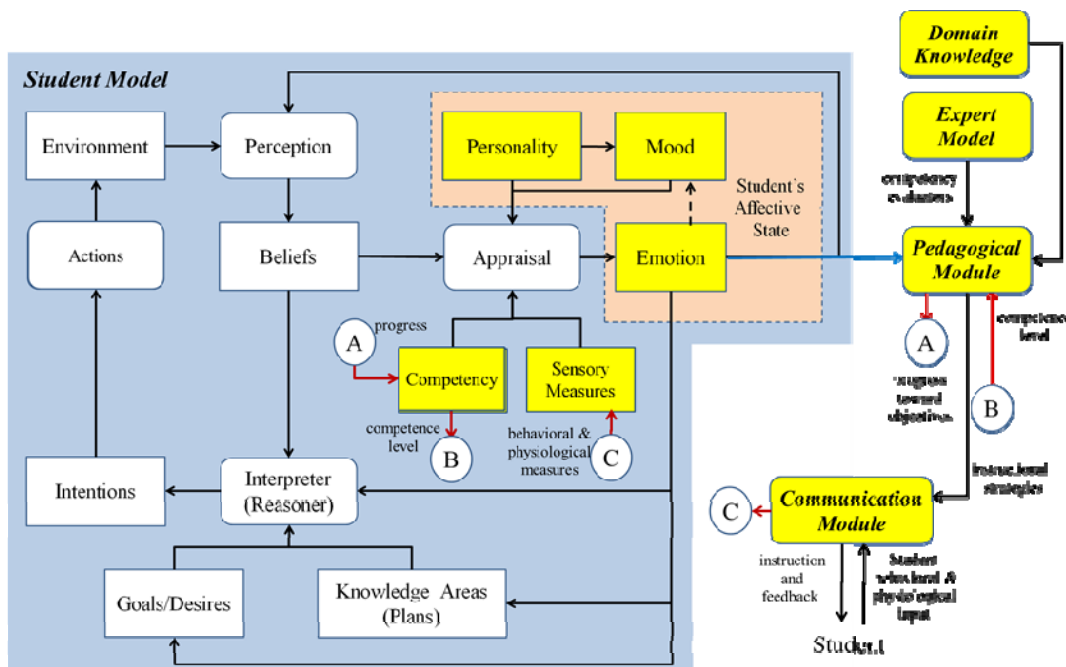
Student Model

Environment

Perception

Personality

Mood

Student's Affective State

Actions

Beliefs

Appraisal

Emotion

progress

A

Competency

Sensory Measures

competence level

B

behavioral & physiological measures

C

Intentions

Interpreter (Reasoner)

Goals/Desires

Knowledge Areas (Plans)

Domain Knowledge

Expert Model

competency evaluation

Pedagogical Module

A

progress toward objectives

competence level

B

instructional strategies

C

Communication Module

instruction and feedback

Student behavioral & physiological input

Student